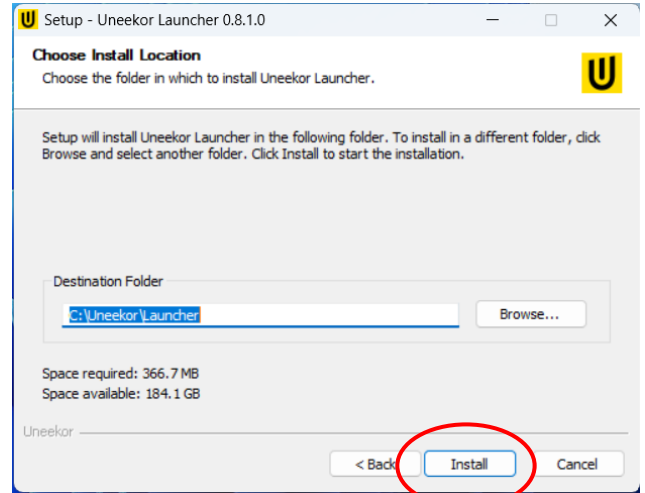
Setup - Uneekor Launcher 0.8.1.0

Choose Install Location

Choose the folder in which to install Uneekor Launcher.

Setup will install Uneekor Launcher in the following folder. To install in a different folder, click Browse and select another folder. Click Install to start the installation.

Destination Folder

C:\Uneekor\Launcher

Browse...

Space required: 366.7 MB

Space available: 184.1 GB

Uneekor

< Back

Install

Cancel